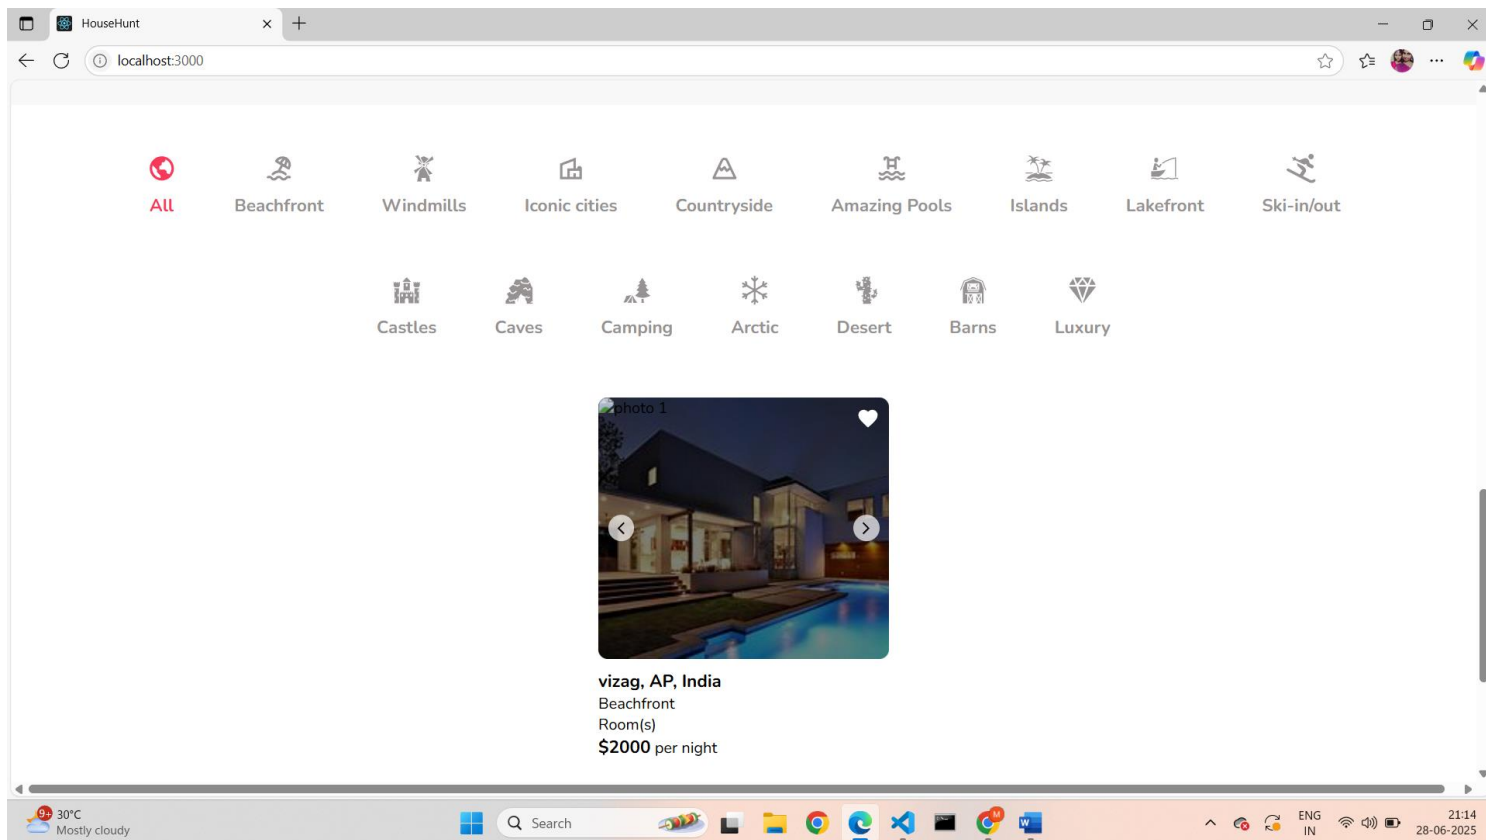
HouseHunt

localhost:3000

All
Beachfront
Windmills
Iconic cities
Countryside
Amazing Pools
Islands
Lakefront
Ski-in/out

Castles
Caves
Camping
Arctic
Desert
Barns
Luxury

photo 1

vizag, AP, India
Beachfront
Room(s)
**$2000** per night

30°C
Mostly cloudy

Search

ENG
IN

21:14
28-06-2025